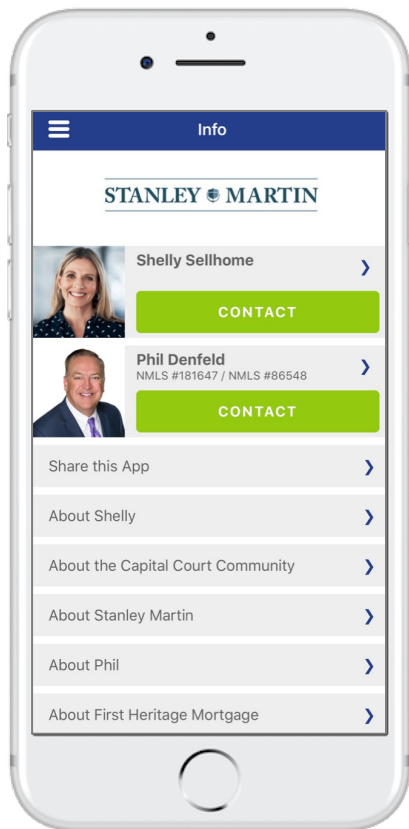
Info

STANLEY MARTIN

Shelly Sellhome

CONTACT

Phil Denfeld
NMLS #181647 / NMLS #86548

CONTACT

Share this App

About Shelly

About the Capital Court Community

About Stanley Martin

About Phil

About First Heritage Mortgage